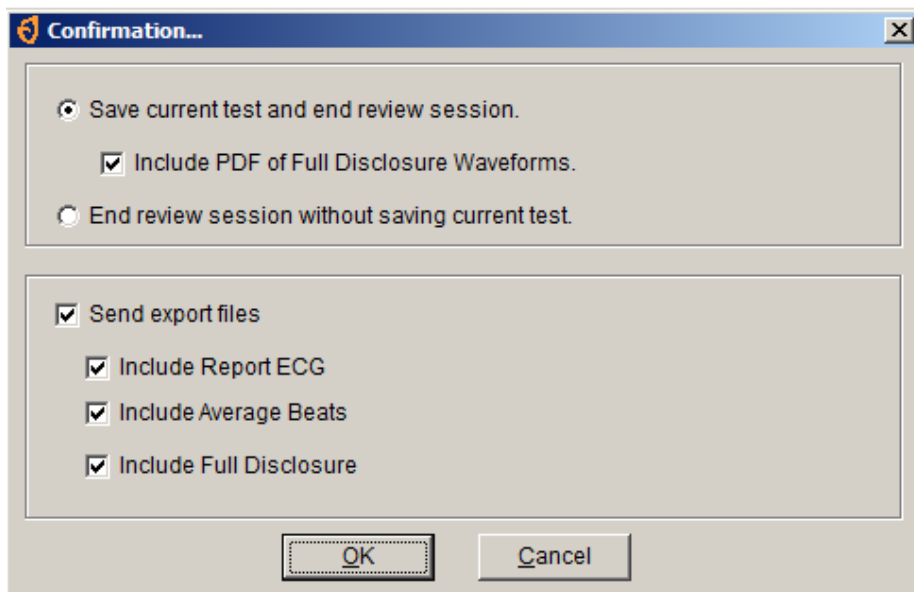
Confirmation...

Save current test and end review session.

Include PDF of Full Disclosure Waveforms.

End review session without saving current test.

Send export files

Include Report ECG

Include Average Beats

Include Full Disclosure

OK

Cancel